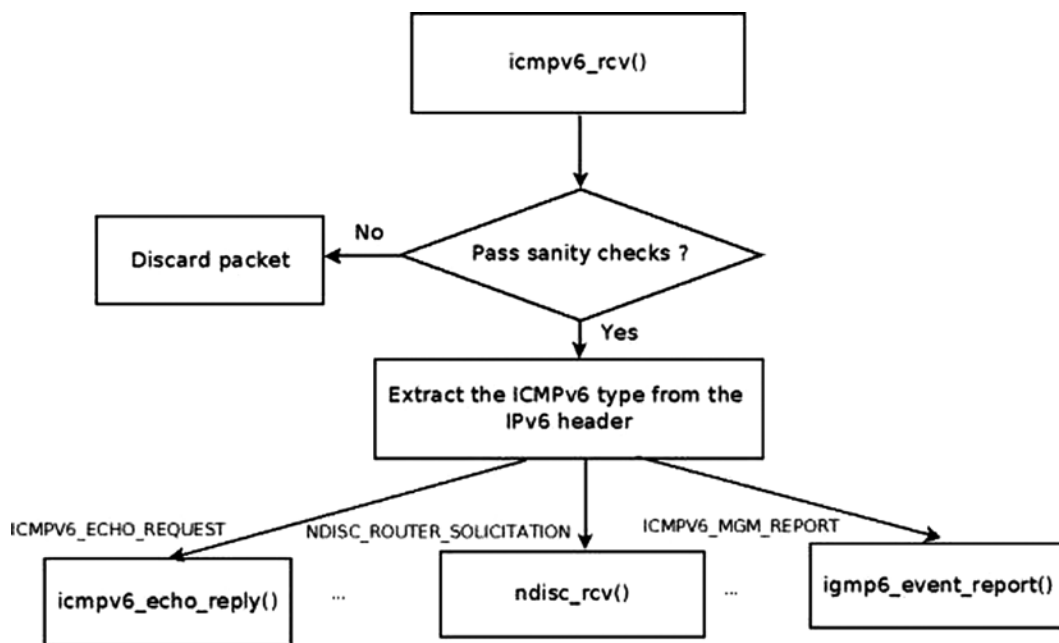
icmpv6_rcv()

No

Discard packet

Pass sanity checks ?

Yes

Extract the ICMPv6 type from the IPv6 header

ICMPV6_ECHO_REQUEST

NDISC_ROUTER_SOLICITATION

ICMPV6_MGM_REPORT

icmpv6_echo_reply()

...

ndisc_rcv()

...

igmp6_event_report()